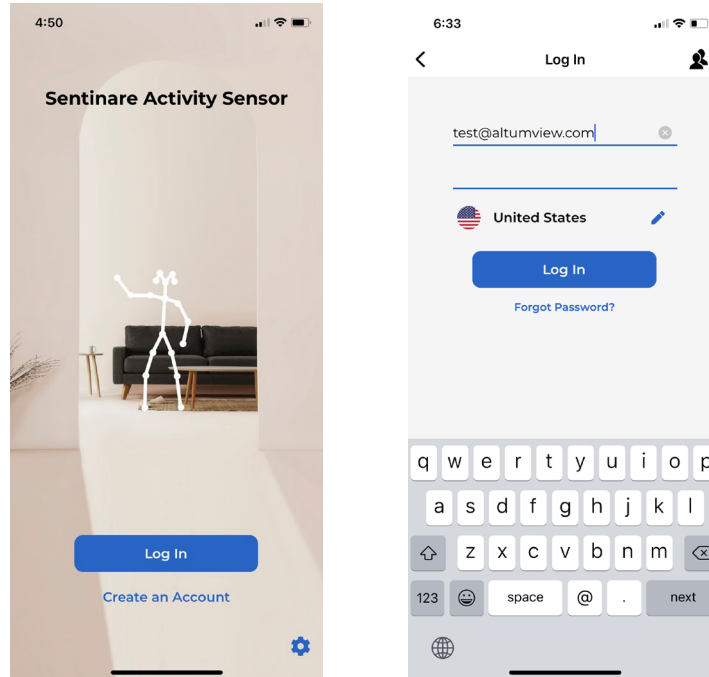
4:50

Sentinare Activity Sensor

Log In

Create an Account

6:33

Log In

test@altumview.com

United States

Log In

Forgot Password?

q w e r t y u i o p
a s d f g h j k l
z x c v b n m
123 space @ . next